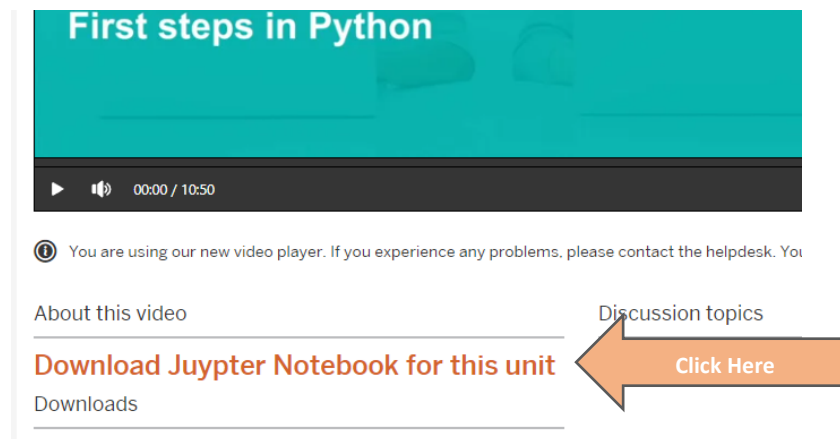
First steps in Python

00:00 / 10:50

You are using our new video player. If you experience any problems, please contact the helpdesk. You

About this video

Discussion topics

Download Juypter Notebook for this unit

Click Here

Downloads